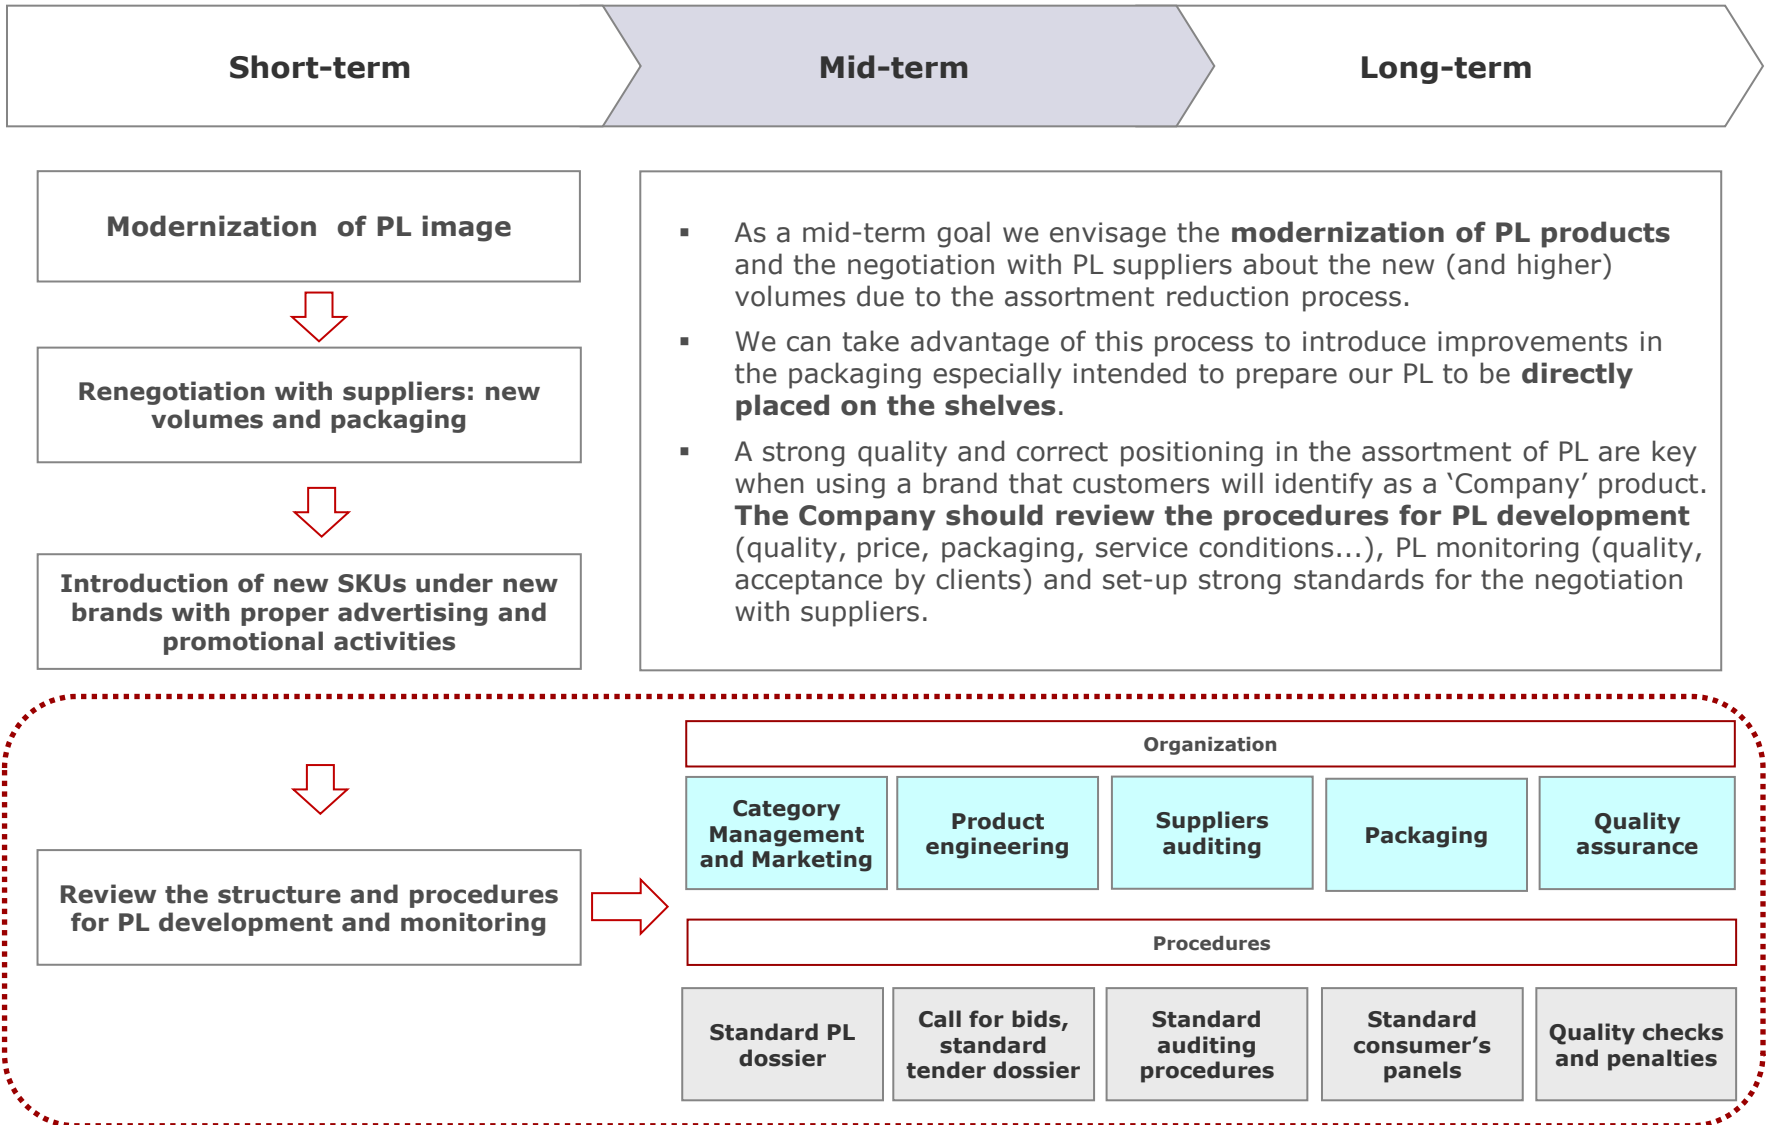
Short-term

Mid-term

Long-term

Modernization of PL image

Renegotiation with suppliers: new volumes and packaging

Introduction of new SKUs under new brands with proper advertising and promotional activities

- As a mid-term goal we envisage the **modernization of PL products** and the negotiation with PL suppliers about the new (and higher) volumes due to the assortment reduction process.
- We can take advantage of this process to introduce improvements in the packaging especially intended to prepare our PL to be **directly placed on the shelves**.
- A strong quality and correct positioning in the assortment of PL are key when using a brand that customers will identify as a 'Company' product. **The Company should review the procedures for PL development** (quality, price, packaging, service conditions...), PL monitoring (quality, acceptance by clients) and set-up strong standards for the negotiation with suppliers.

Review the structure and procedures for PL development and monitoring

Organization

Category Management and Marketing

Product engineering

Suppliers auditing

Packaging

Quality assurance

Procedures

Standard PL dossier

Call for bids, standard tender dossier

Standard auditing procedures

Standard consumer's panels

Quality checks and penalties